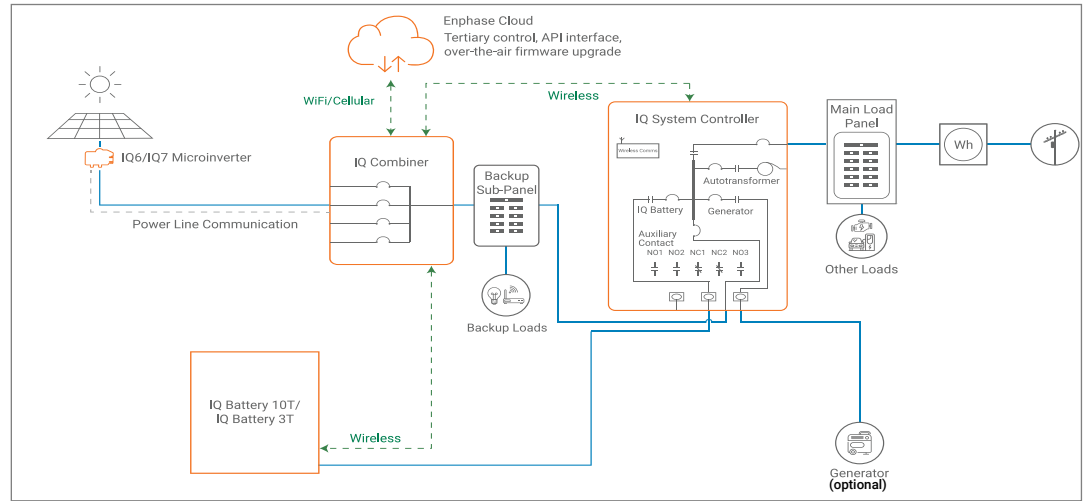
Enphase Cloud
Tertiary control, API interface, over-the-air firmware upgrade

WiFi/Cellular

Wireless

IQ6/IQ7 Microinverter

Power Line Communication

IQ Combiner

Backup Sub-Panel

Backup Loads

IQ System Controller

Wireless Comms

Autotransformer

IQ Battery

Generator

Auxiliary Contact

NO1 NO2 NC1 NC2 NO3

Main Load Panel

Wh

Other Loads

IQ Battery 10T/
IQ Battery 3T

Wireless

Generator
(optional)